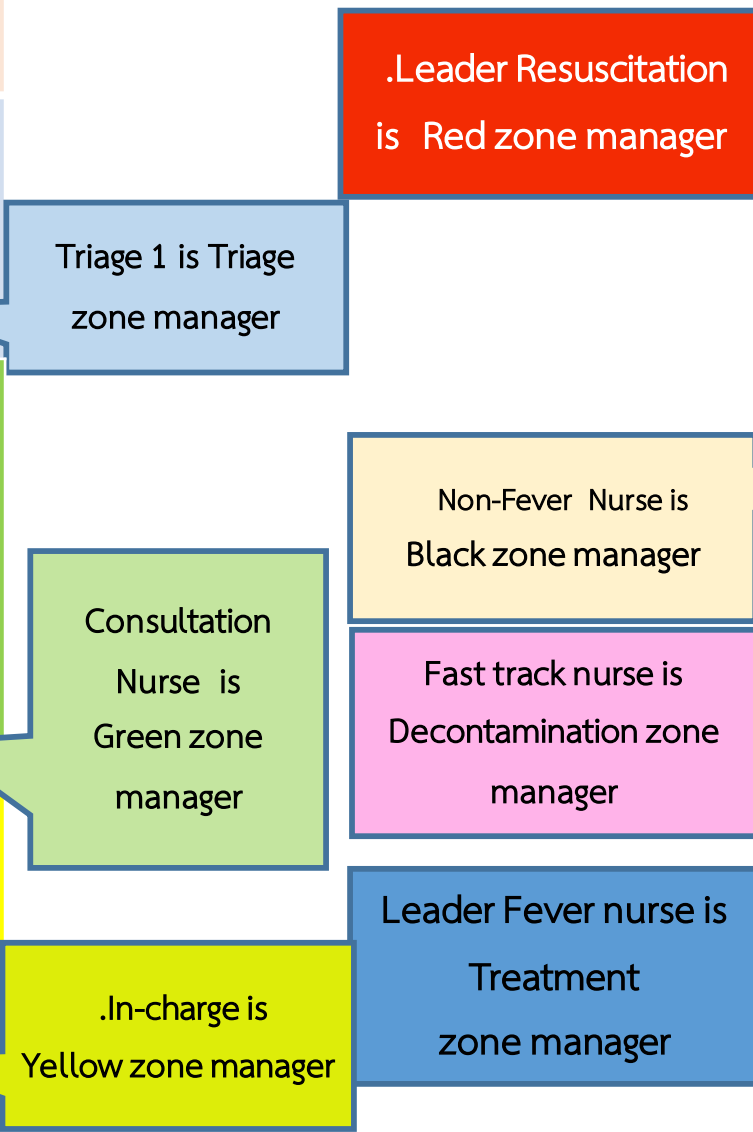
.Leader Resuscitation is Red zone manager

Triage 1 is Triage zone manager

Non-Fever Nurse is Black zone manager

Consultation Nurse is Green zone manager

Fast track nurse is Decontamination zone manager

Leader Fever nurse is Treatment zone manager

.In-charge is Yellow zone manager